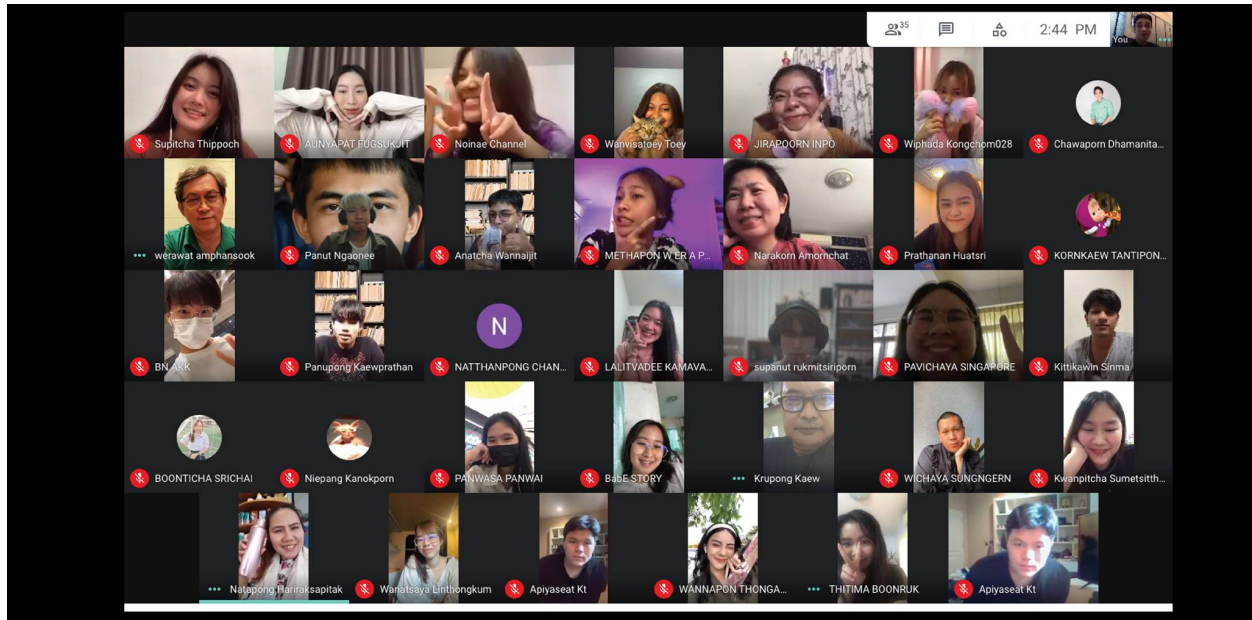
35

2:44 PM

You

Supitcha Thippoch

AUNYAPAT PUGSUKJIT

Noinae Channel

Wanvisatoey Toey

JIRAPOORN INPO

Wiphada Kongchom028

Chawaporn Dhamanita...

werawat amphansook

Panut Ngaonee

Anatcha Wannaijit

METHAPON W ER A P...

Narakorn Amornchat

Prathanan Huatsri

KORNKAEW TANTIPON...

BN AKK

Panupong Kaewprathan

N

NATTHANPONG CHAN...

LALITVADEE KAMAVA...

supanut rukmitsiriporn

PAVICHAYA SINGAPORE

Kittikawin Sinma

BOONTICHA SRICHAI

Niepang Kanokporn

PANWASA PANWAI

BabE STORY

Krupong Kaew

WICHAYA SUNGNGERN

Kwanpitcha Sumetsitth...

Natapong Harirakspitak

Wanatsaya Linthongkum

Apiyaseat Kt

WANNAPON THONGA...

THITIMA BOONRUK

Apiyaseat Kt